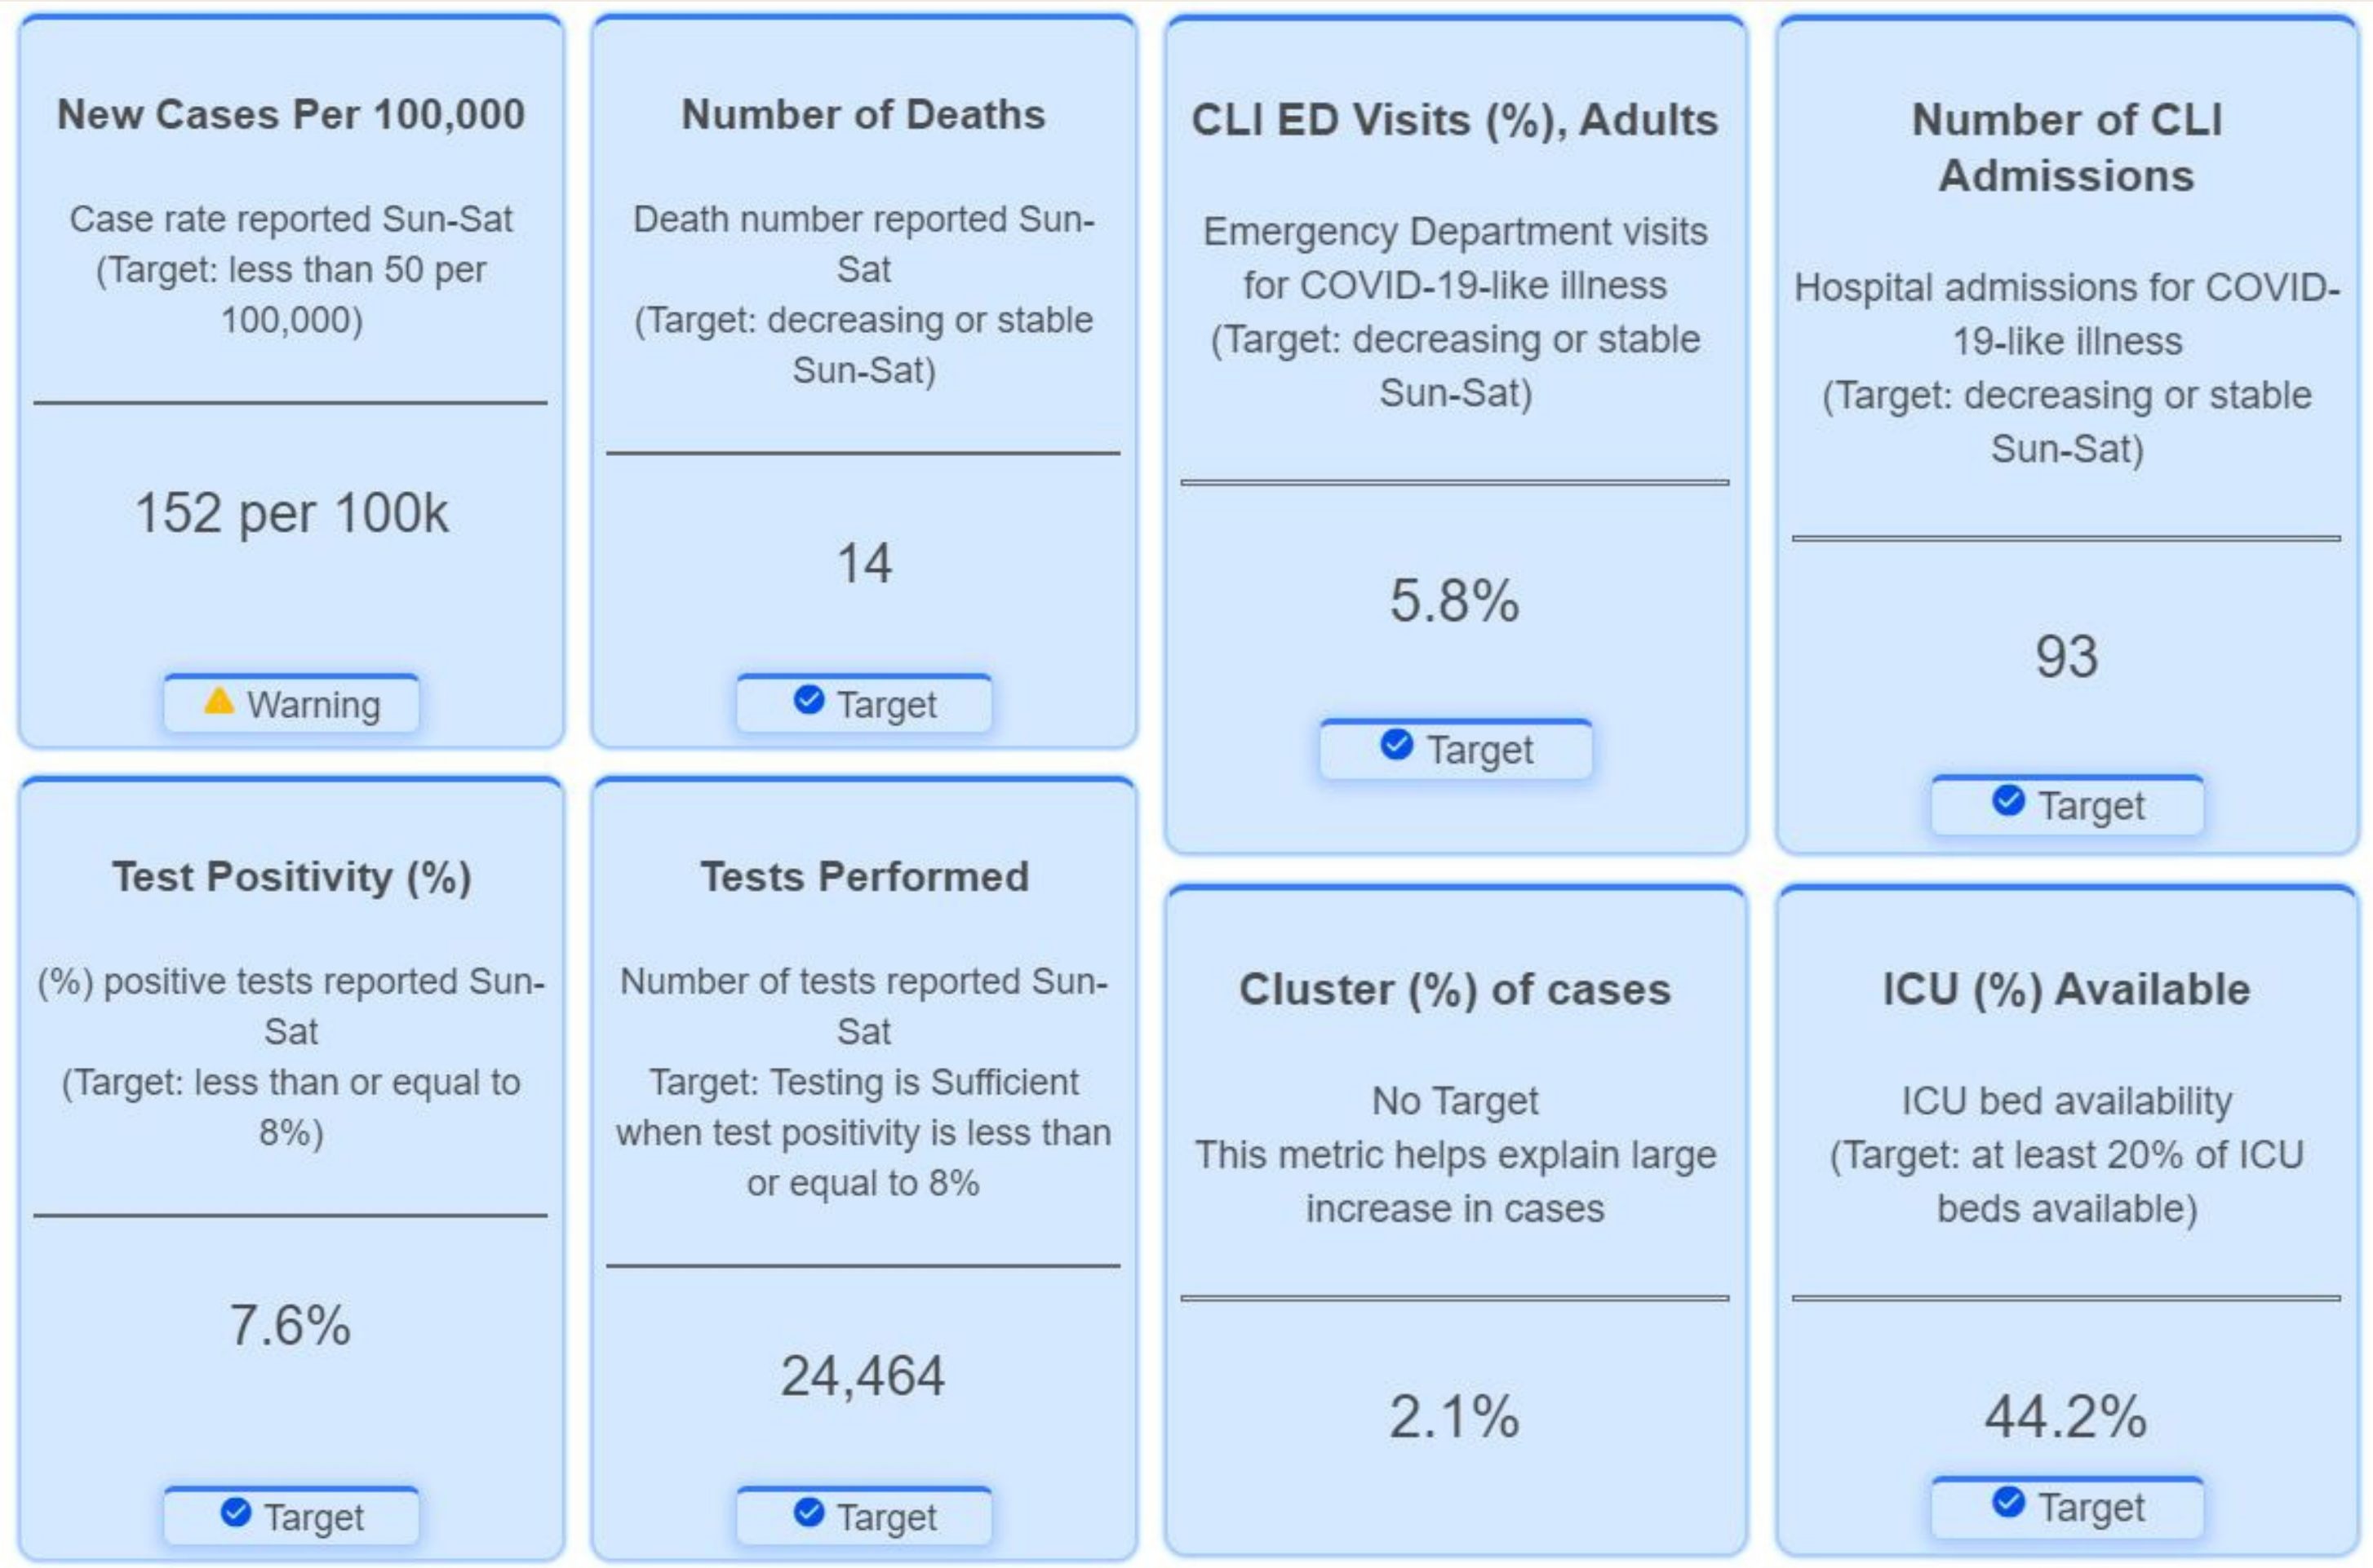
New Cases Per 100,000

Case rate reported Sun-Sat (Target: less than 50 per 100,000)

152 per 100k

Warning

Number of Deaths

Death number reported Sun-Sat (Target: decreasing or stable Sun-Sat)

14

Target

CLI ED Visits (%), Adults

Emergency Department visits for COVID-19-like illness (Target: decreasing or stable Sun-Sat)

5.8%

Target

Number of CLI Admissions

Hospital admissions for COVID-19-like illness (Target: decreasing or stable Sun-Sat)

93

Target

Test Positivity (%)

(%) positive tests reported Sun-Sat (Target: less than or equal to 8%)

7.6%

Target

Tests Performed

Number of tests reported Sun-Sat Target: Testing is Sufficient when test positivity is less than or equal to 8%

24,464

Target

Cluster (%) of cases

No Target This metric helps explain large increase in cases

2.1%

ICU (%) Available

ICU bed availability (Target: at least 20% of ICU beds available)

44.2%

Target